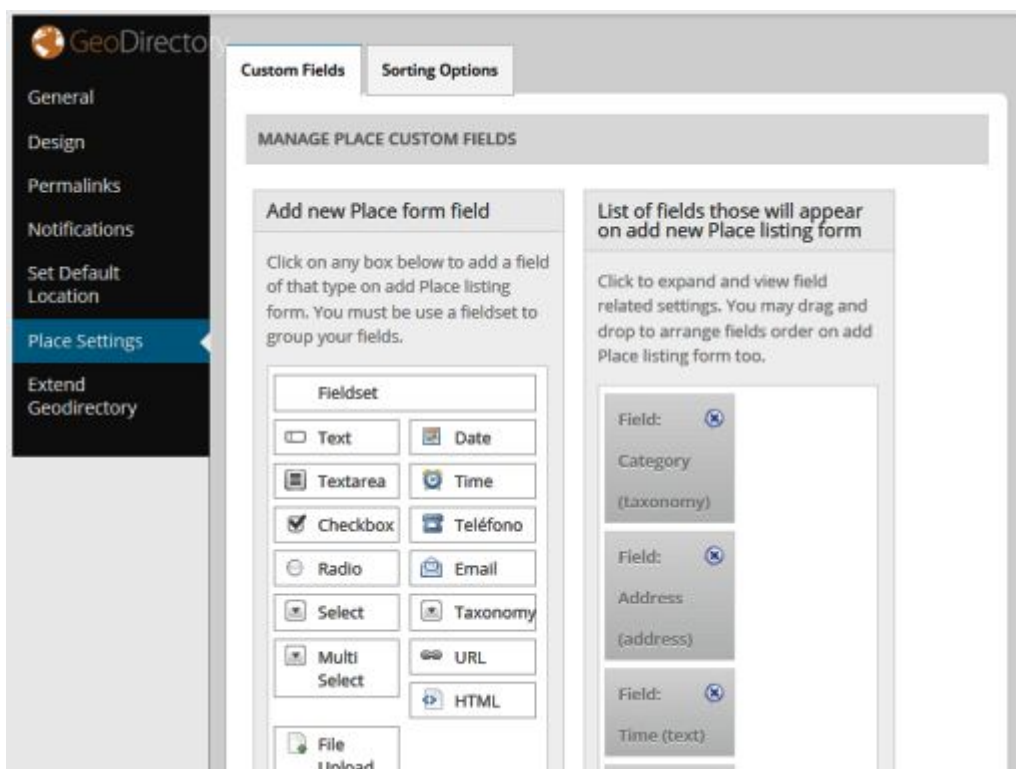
GeoDirectory

General

Design

Permalinks

Notifications

Set Default Location

Place Settings

Extend Geodirectory

Custom Fields

Sorting Options

MANAGE PLACE CUSTOM FIELDS

Add new Place form field

Click on any box below to add a field of that type on add Place listing form. You must be use a fieldset to group your fields.

Fieldset

Text

Date

Textarea

Time

Checkbox

Teléfono

Radio

Email

Select

Taxonomy

Multi Select

URL

HTML

File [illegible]

List of fields those will appear on add new Place listing form

Click to expand and view field related settings. You may drag and drop to arrange fields order on add Place listing form too.

Field: Category (taxonomy)

Field: Address (address)

Field: Time (text)